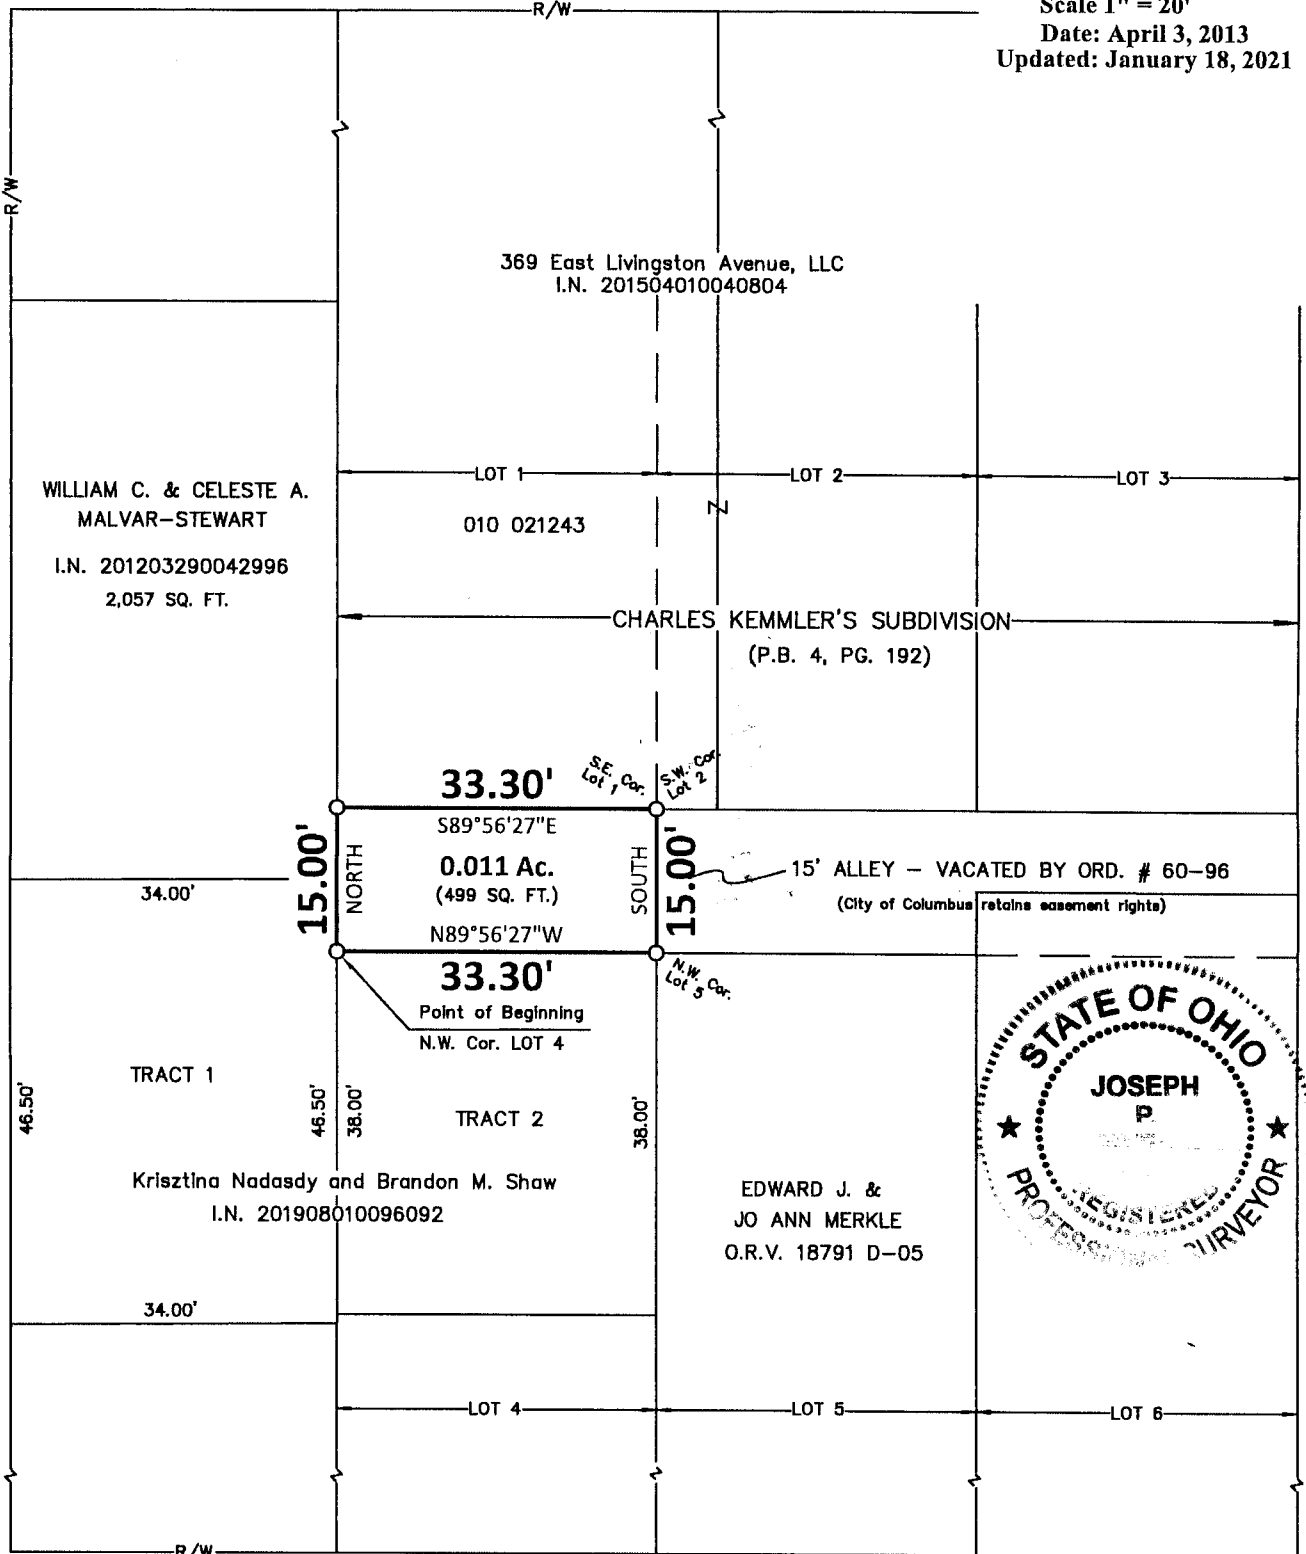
Scale 1" = 20'
Date: April 3, 2013
Updated: January 18, 2021

R/W

R/W

369 East Livingston Avenue, LLC
I.N. 201504010040804

LOT 1
LOT 2
LOT 3

WILLIAM C. & CELESTE A. MALVAR-STEWART

I.N. 201203290042996
2,057 SQ. FT.

010 021243

CHARLES KEMMLER'S SUBDIVISION
(P.B. 4, PG. 192)

S.E. Cor. Lot 1
S.W. Cor. Lot 2

33.30'
S89°56'27"E
15.00'
NORTH
0.011 Ac.
(499 SQ. FT.)
SOUTH
15.00'
N89°56'27"W
33.30'

15' ALLEY – VACATED BY ORD. # 60–96
(City of Columbus retains easement rights)

34.00'

N.W. Cor. Lot 5

Point of Beginning
N.W. Cor. LOT 4

STATE OF OHIO
JOSEPH
P.
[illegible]
REGISTERED
PROFESSIONAL SURVEYOR

TRACT 1
46.50'
46.50'
38.00'
TRACT 2
38.00'

Krisztina Nadasdy and Brandon M. Shaw
I.N. 201908010096092

EDWARD J. &
JO ANN MERKLE
O.R.V. 18791 D–05

34.00'

LOT 4
LOT 5
LOT 6

R/W